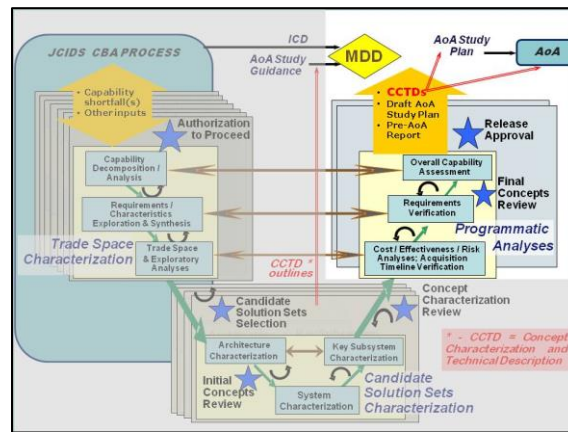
JCIDS CBA PROCESS

ICD

AoA Study Guidance

MDD

AoA Study Plan

AoA

• Capability shortfall(s)
• Other inputs

Authorization to Proceed

• CCTDs
• Draft AoA Study Plan
• Pre-AoA Report

Release Approval

Capability Decomposition / Analysis

Requirements / Characteristics Exploration & Synthesis

Trade Space & Exploratory Analyses

Trade Space Characterization

Overall Capability Assessment

Final Concepts Review

Requirements Verification

Programmatic Analyses

Cost / Effectiveness / Risk Analyses; Acquisition Timeline Verification

CCTD * outlines

Candidate Solution Sets Selection

Concept Characterization Review

Architecture Characterization

Key Subsystem Characterization

Initial Concepts Review

System Characterization

Candidate Solution Sets Characterization

* - CCTD = Concept Characterization and Technical Description